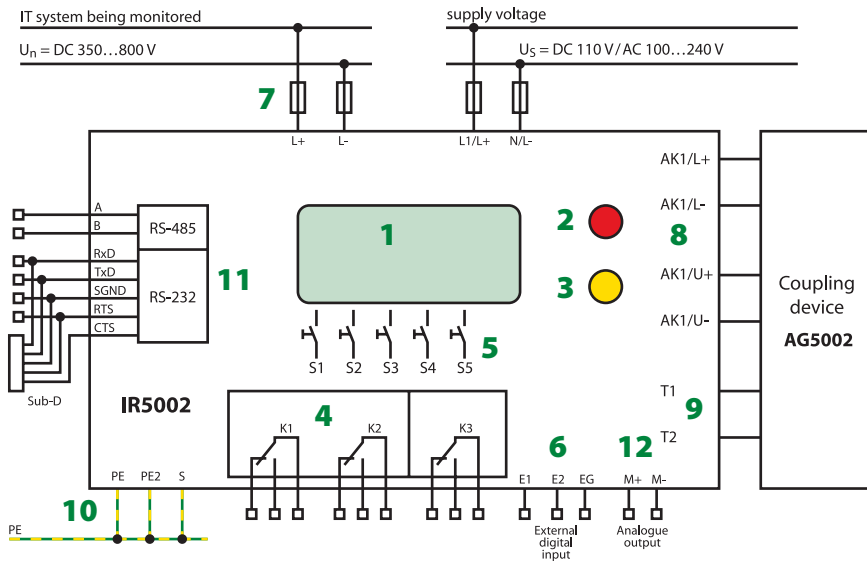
IT system being monitored
$U_n$ = DC 350…800 V

supply voltage
$U_S$ = DC 110 V / AC 100…240 V

7

L+ L-

L1/L+ N/L-

AK1/L+
AK1/L-
8
AK1/U+
AK1/U-

Coupling device
AG5002

A
B
RS-485
RxD
TxD
SGND
RTS
CTS
RS-232
11

Sub-D

1
2
3

S1 S2 S3 S4 S5
5

IR5002

4
K1 K2 K3

6
12

T1
9
T2

PE PE2 S
10
PE

E1 E2 EG
External digital input

M+ M-
Analogue output